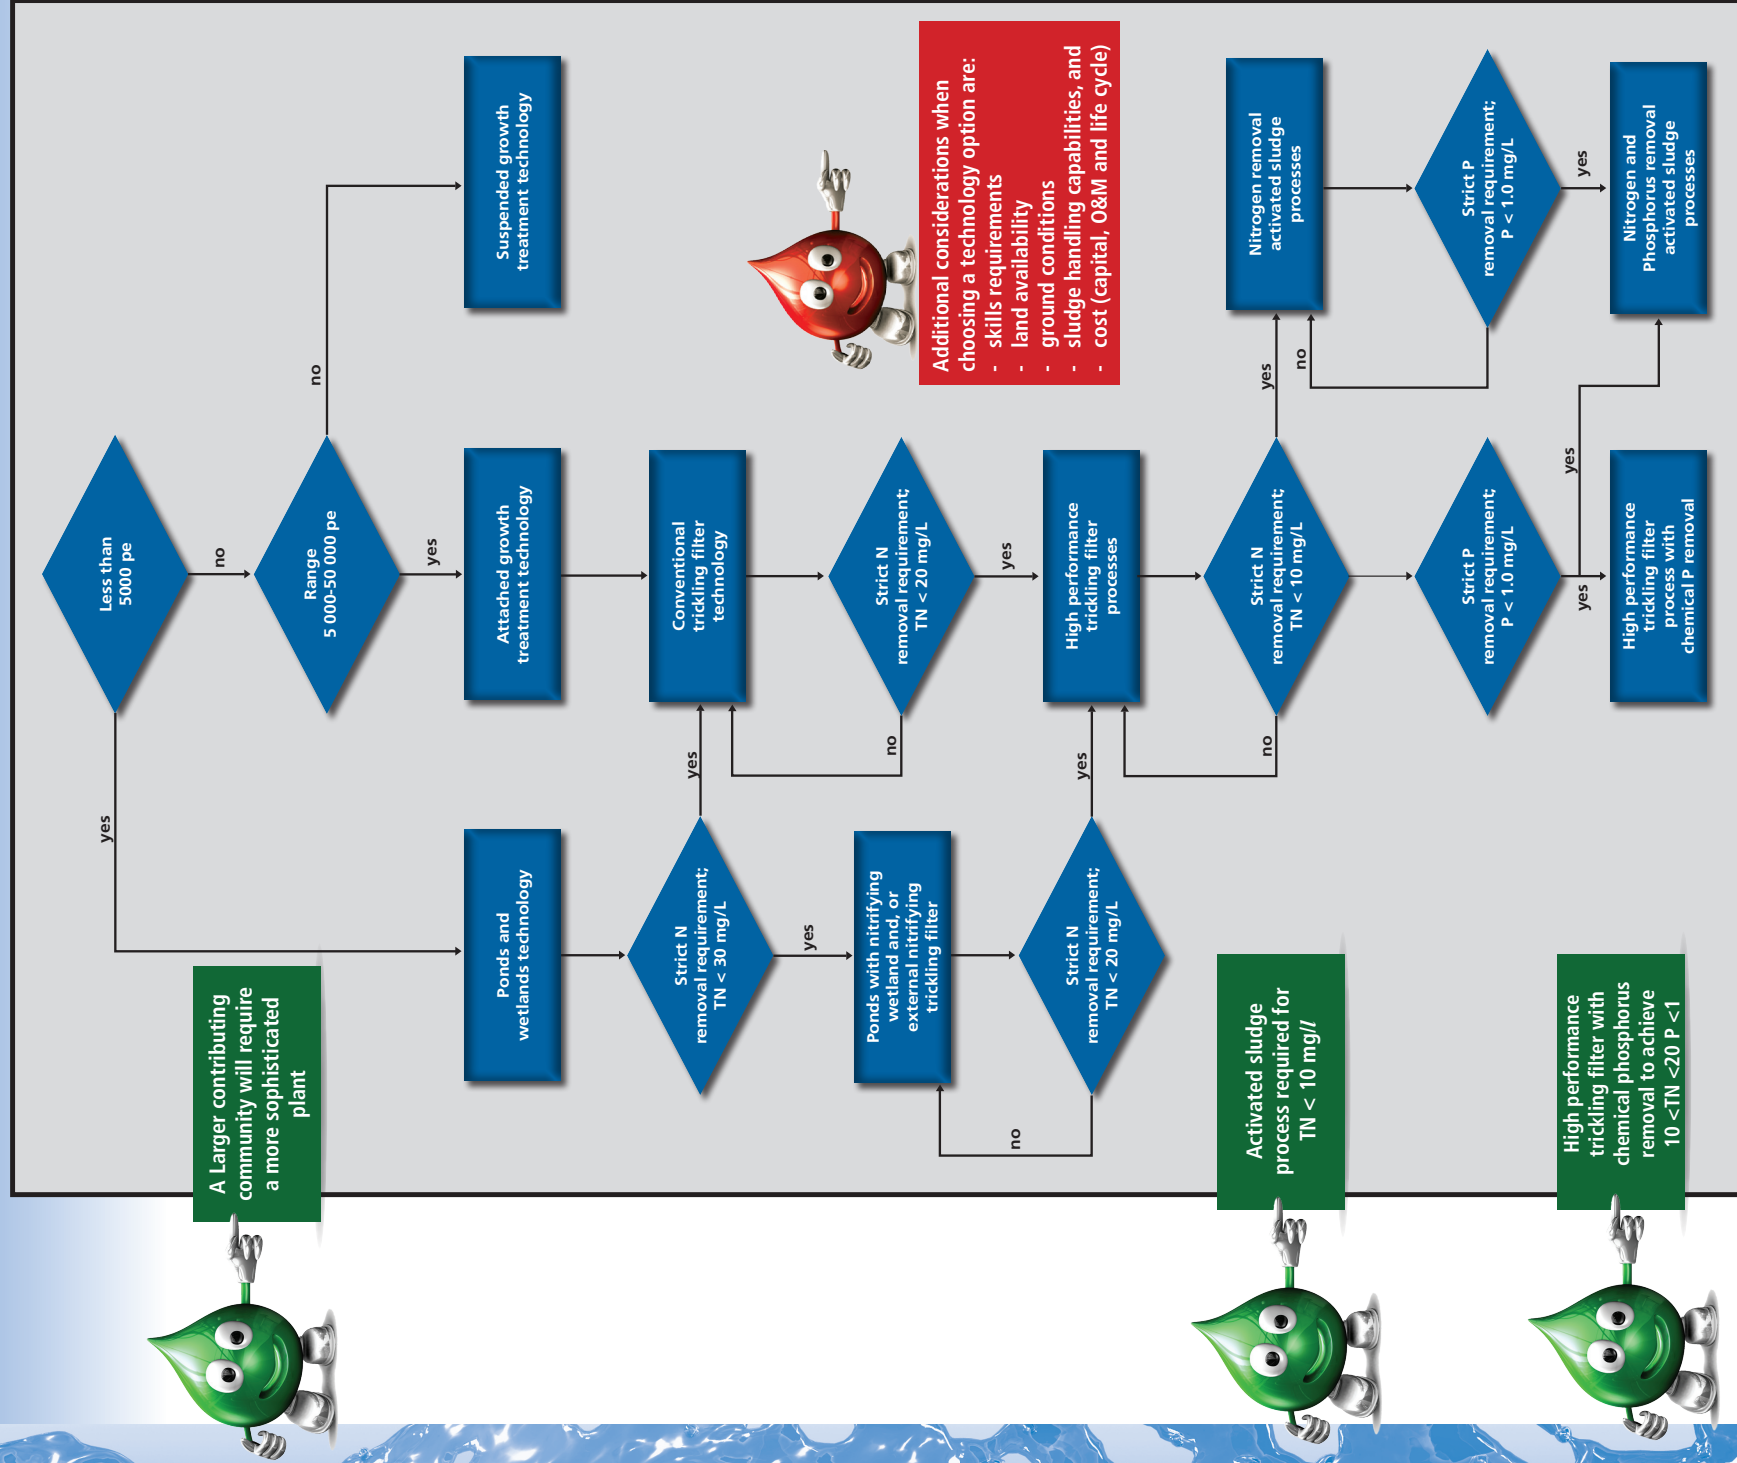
Less than 5000 pe

no

Range 5 000-50 000 pe

no

Suspended growth treatment technology

yes

Attached growth treatment technology

Conventional trickling filter technology

Strict N removal requirement; TN < 20 mg/L

yes

no

High performance trickling filter processes

Strict N removal requirement; TN < 10 mg/L

yes

no

Nitrogen removal activated sludge processes

Strict P removal requirement; P < 1.0 mg/L

yes

no

Nitrogen and Phosphorus removal activated sludge processes

Strict P removal requirement; P < 1.0 mg/L

yes

yes

High performance trickling filter process with chemical P removal

yes

Ponds and wetlands technology

Strict N removal requirement; TN < 30 mg/L

yes

yes

Ponds with nitrifying wetland and, or external nitrifying trickling filter

Strict N removal requirement; TN < 20 mg/L

yes

no

Additional considerations when choosing a technology option are:
- skills requirements
- land availability
- ground conditions
- sludge handling capabilities, and
- cost (capital, O&M and life cycle)

A Larger contributing community will require a more sophisticated plant

Activated sludge process required for TN < 10 mg/l

High performance trickling filter with chemical phosphorus removal to achieve 10 <TN <20 P <1